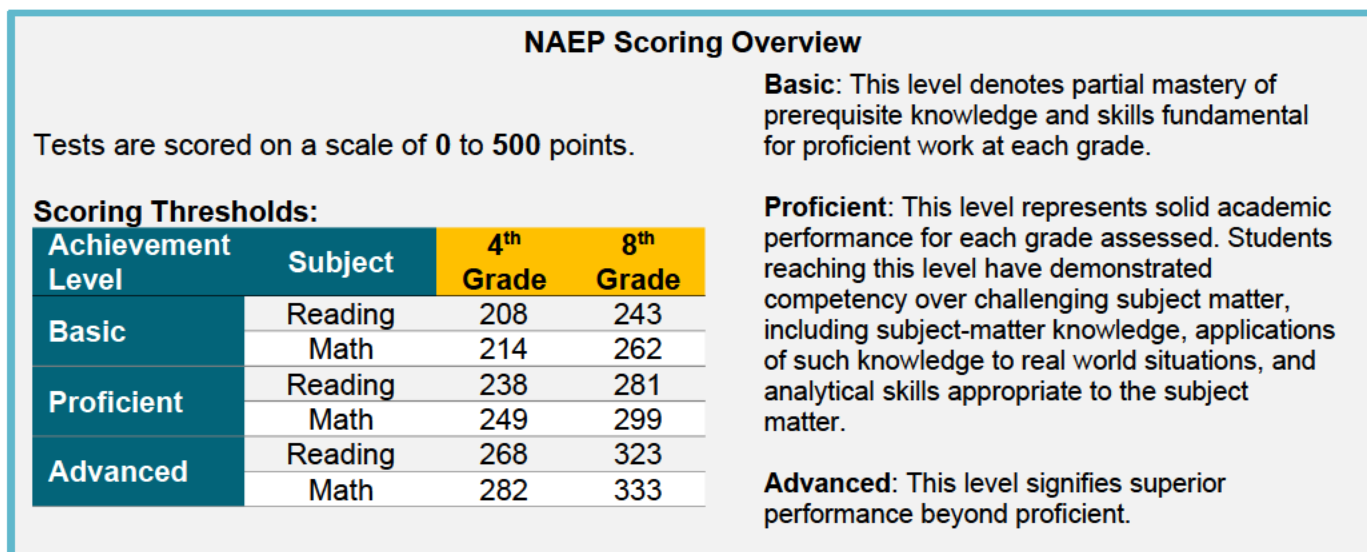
NAEP Scoring Overview

Tests are scored on a scale of 0 to 500 points.

Scoring Thresholds:

| Achievement Level | Subject | 4$^{th}$ Grade | 8$^{th}$ Grade |
|---|---|---|---|
| Basic | Reading | 208 | 243 |
| | Math | 214 | 262 |
| Proficient | Reading | 238 | 281 |
| | Math | 249 | 299 |
| Advanced | Reading | 268 | 323 |
| | Math | 282 | 333 |

Basic: This level denotes partial mastery of prerequisite knowledge and skills fundamental for proficient work at each grade.

Proficient: This level represents solid academic performance for each grade assessed. Students reaching this level have demonstrated competency over challenging subject matter, including subject-matter knowledge, applications of such knowledge to real world situations, and analytical skills appropriate to the subject matter.

Advanced: This level signifies superior performance beyond proficient.